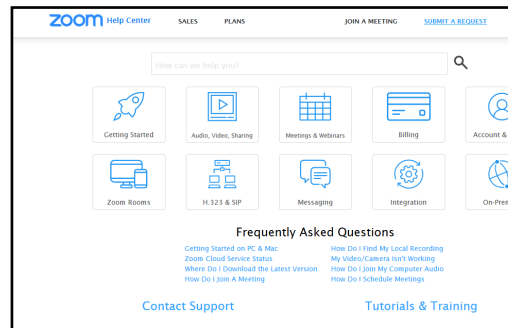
zoom Help Center SALES PLANS JOIN A MEETING SUBMIT A REQUEST

How can we help you?

Getting Started
Audio, Video, Sharing
Meetings & Webinars
Billing
Account &
Zoom Rooms
H.323 & SIP
Messaging
Integration
On-Pre

Frequently Asked Questions

Getting Started on PC & Mac
Zoom Cloud Service Status
Where Do I Download the Latest Version
How Do I Join A Meeting

How Do I Find My Local Recording
My Video/Camera Isn't Working
How Do I Join My Computer Audio
How Do I Schedule Meetings

Contact Support

Tutorials & Training